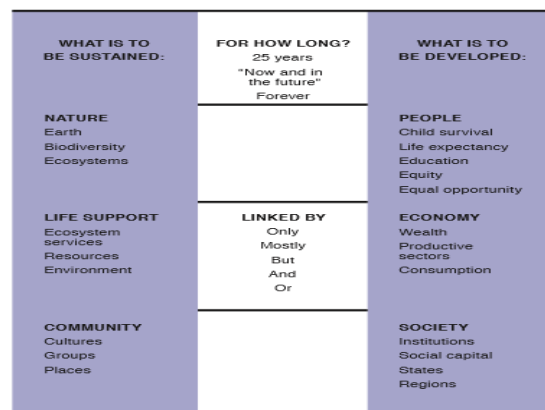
| WHAT IS TO BE SUSTAINED: | FOR HOW LONG? 25 years "Now and in the future" Forever | WHAT IS TO BE DEVELOPED: |
|---|---|---|
| NATURE Earth Biodiversity Ecosystems | | PEOPLE Child survival Life expectancy Education Equity Equal opportunity |
| LIFE SUPPORT Ecosystem services Resources Environment | LINKED BY Only Mostly But And Or | ECONOMY Wealth Productive sectors Consumption |
| COMMUNITY Cultures Groups Places | | SOCIETY Institutions Social capital States Regions |